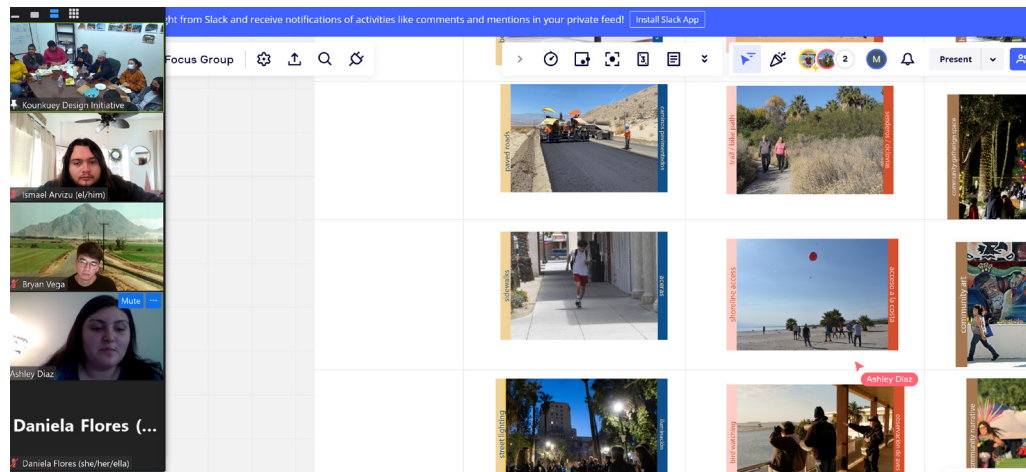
ght from Slack and receive notifications of activities like comments and mentions in your private feed! Install Slack App

Focus Group

2

M

Present

Kounkuey Design Initiative

Ismael Arvizu (el/him)

Bryan Vega

Mute

Ashley Diaz

Daniela Flores (...

Daniela Flores (she/her/ella)

paved roads

caminos pavimentados

trail / bike path

sendero / ciclovía

community gathering space

sidewalks

aceras

shoreline access

acceso a la costa

community art

Ashley Diaz

street lighting

iluminación

bird watching

observación de aves

community narrative